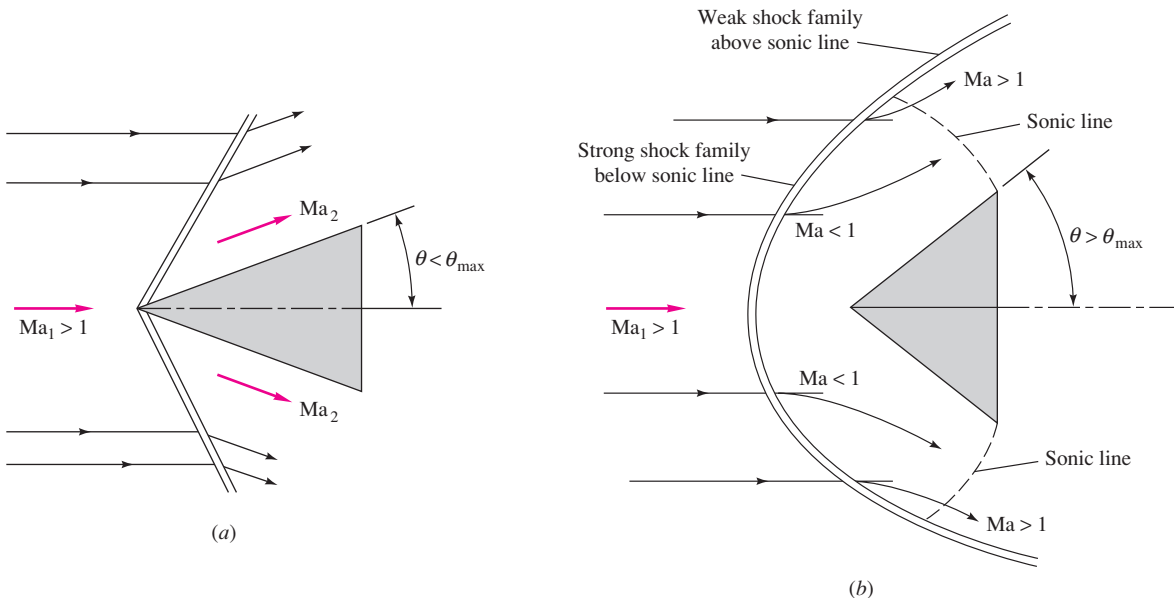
$Ma_2$

$\theta < \theta_{max}$

$Ma_1 > 1$

$Ma_2$

(a)

Weak shock family above sonic line

Ma > 1

Sonic line

Strong shock family below sonic line

Ma < 1

$\theta > \theta_{max}$

$Ma_1 > 1$

Ma < 1

Sonic line

Ma > 1

(b)